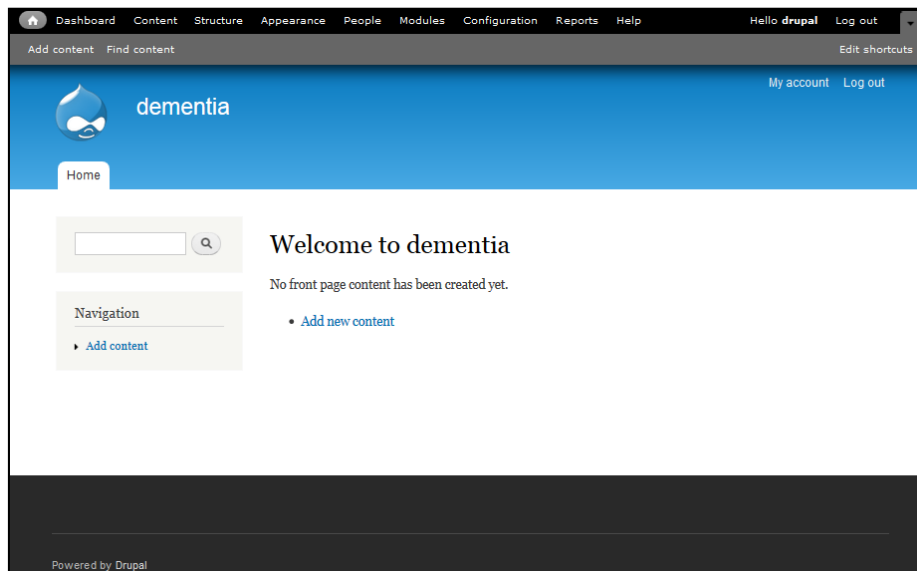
Dashboard Content Structure Appearance People Modules Configuration Reports Help Hello **drupal** Log out

Add content Find content Edit shortcuts

My account Log out

dementia

Home

Navigation

Add content

# Welcome to dementia

No front page content has been created yet.

- Add new content

Powered by Drupal